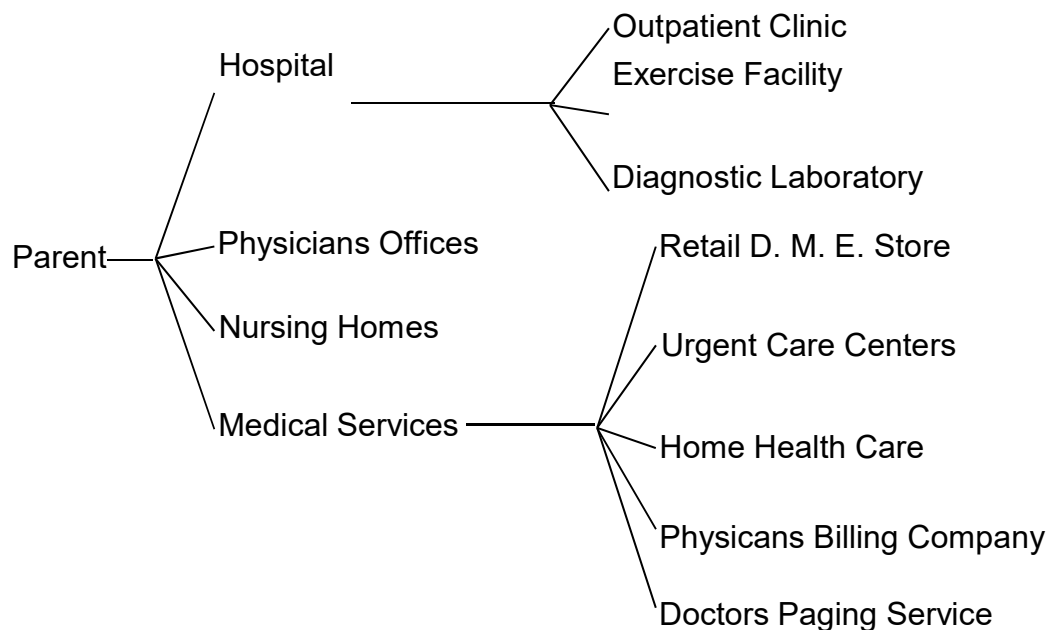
Parent

Hospital

Outpatient Clinic

Exercise Facility

Diagnostic Laboratory

Physicians Offices

Nursing Homes

Medical Services

Retail D. M. E. Store

Urgent Care Centers

Home Health Care

Physicans Billing Company

Doctors Paging Service